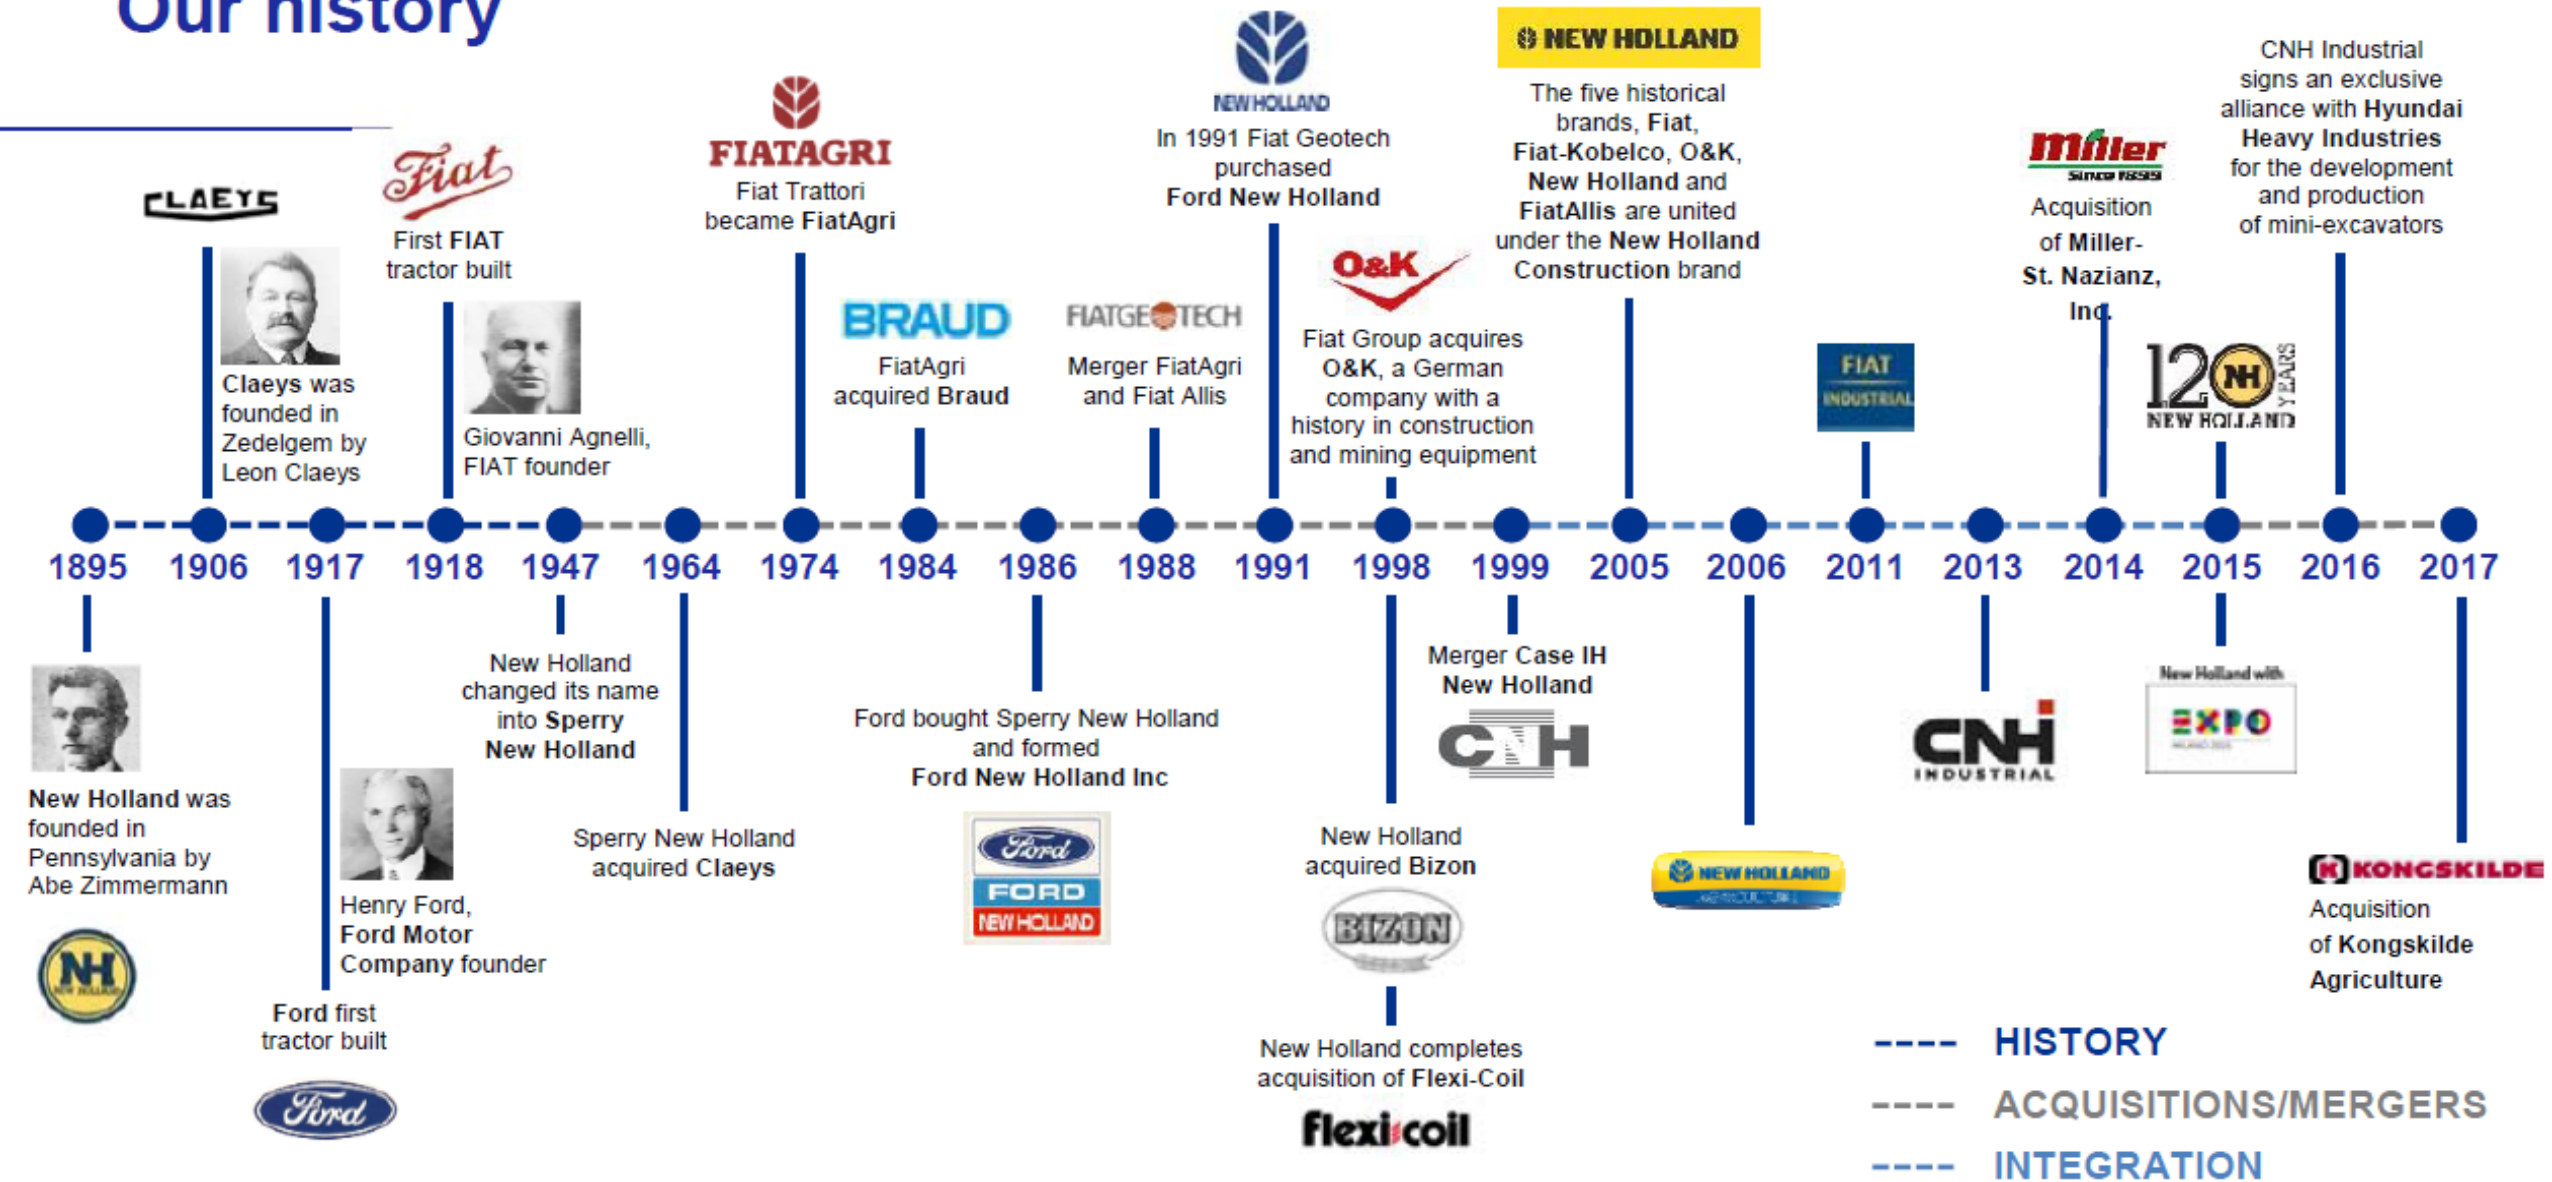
Our history

CLAEYS

Claeys was founded in Zedelgem by Leon Claeys

Fiat

First FIAT tractor built

Giovanni Agnelli, FIAT founder

FIATAGRI

Fiat Trattori became FiatAgri

BRAUD

FiatAgri acquired Braud

FIATGEOTECH

Merger FiatAgri and Fiat Allis

NEW HOLLAND

In 1991 Fiat Geotech purchased Ford New Holland

O&K

Fiat Group acquires O&K, a German company with a history in construction and mining equipment

NEW HOLLAND

The five historical brands, Fiat, Fiat-Kobelco, O&K, New Holland and FiatAllis are united under the New Holland Construction brand

FIAT INDUSTRIAL

Miller Since 1939

Acquisition of Miller-St. Nazianz, Inc.

120 YEARS NEW HOLLAND

CNH Industrial signs an exclusive alliance with Hyundai Heavy Industries for the development and production of mini-excavators

1895 1906 1917 1918 1947 1964 1974 1984 1986 1988 1991 1998 1999 2005 2006 2011 2013 2014 2015 2016 2017

New Holland was founded in Pennsylvania by Abe Zimmermann

NH

Ford first tractor built

Ford

Henry Ford, Ford Motor Company founder

New Holland changed its name into Sperry New Holland

Sperry New Holland acquired Claeys

Ford bought Sperry New Holland and formed Ford New Holland Inc

Ford FORD NEW HOLLAND

New Holland acquired Bizon

BIZON

New Holland completes acquisition of Flexi-Coil

Flexi-coil

Merger Case IH New Holland

CNH

NEW HOLLAND AGRICULTURE

CNH INDUSTRIAL

New Holland with EXPO

KONGSKILDE

Acquisition of Kongskilde Agriculture

HISTORY
ACQUISITIONS/MERGERS
INTEGRATION